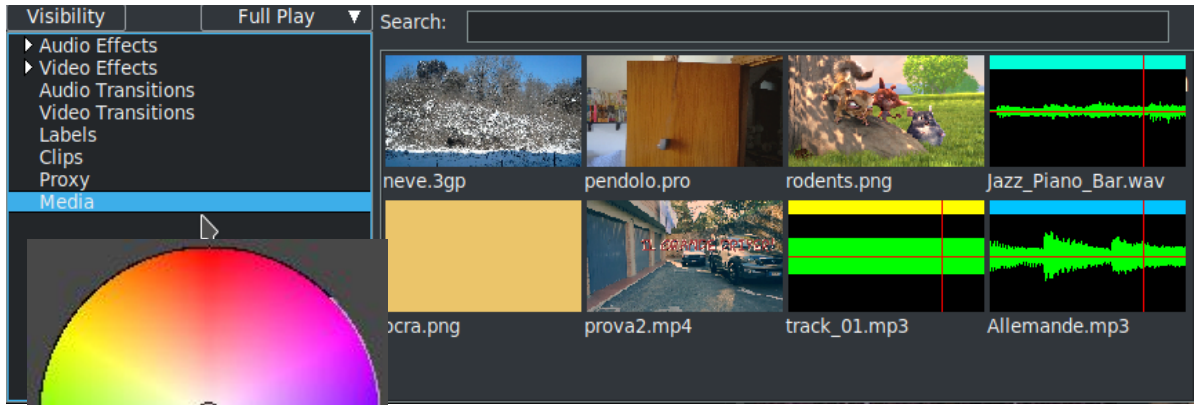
Visibility
Full Play ▼
Search:
▸ Audio Effects
▸ Video Effects
Audio Transitions
Video Transitions
Labels
Clips
Proxy
Media

neve.3gp
pendolo.pro
rodents.png
Jazz_Piano_Bar.wav
ocra.png
prova2.mp4
track_01.mp3
Allemande.mp3